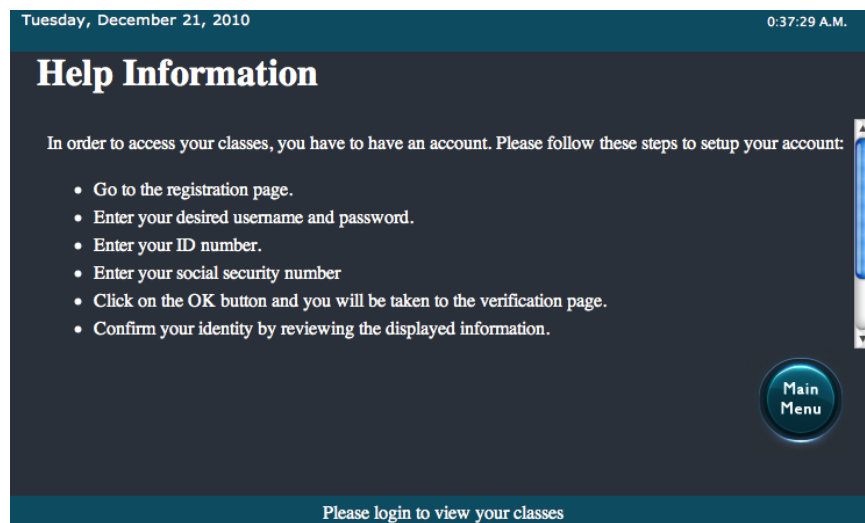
Tuesday, December 21, 2010

0:37:29 A.M.

Help Information

In order to access your classes, you have to have an account. Please follow these steps to setup your account:

- Go to the registration page.
- Enter your desired username and password.
- Enter your ID number.
- Enter your social security number
- Click on the OK button and you will be taken to the verification page.
- Confirm your identity by reviewing the displayed information.

Main Menu

Please login to view your classes